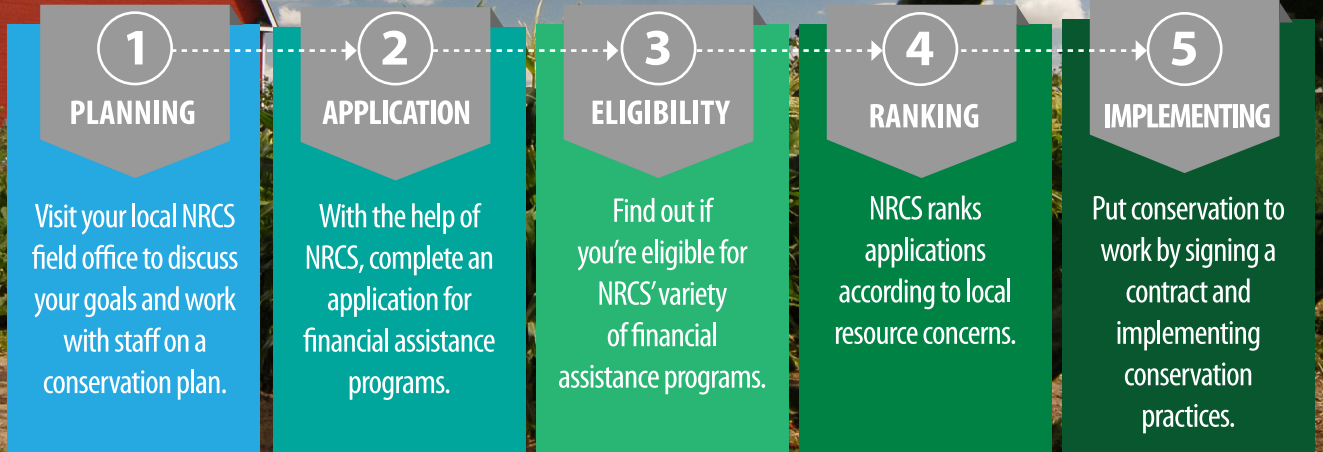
1
PLANNING
Visit your local NRCS field office to discuss your goals and work with staff on a conservation plan.

2
APPLICATION
With the help of NRCS, complete an application for financial assistance programs.

3
ELIGIBILITY
Find out if you're eligible for NRCS' variety of financial assistance programs.

4
RANKING
NRCS ranks applications according to local resource concerns.

5
IMPLEMENTING
Put conservation to work by signing a contract and implementing conservation practices.